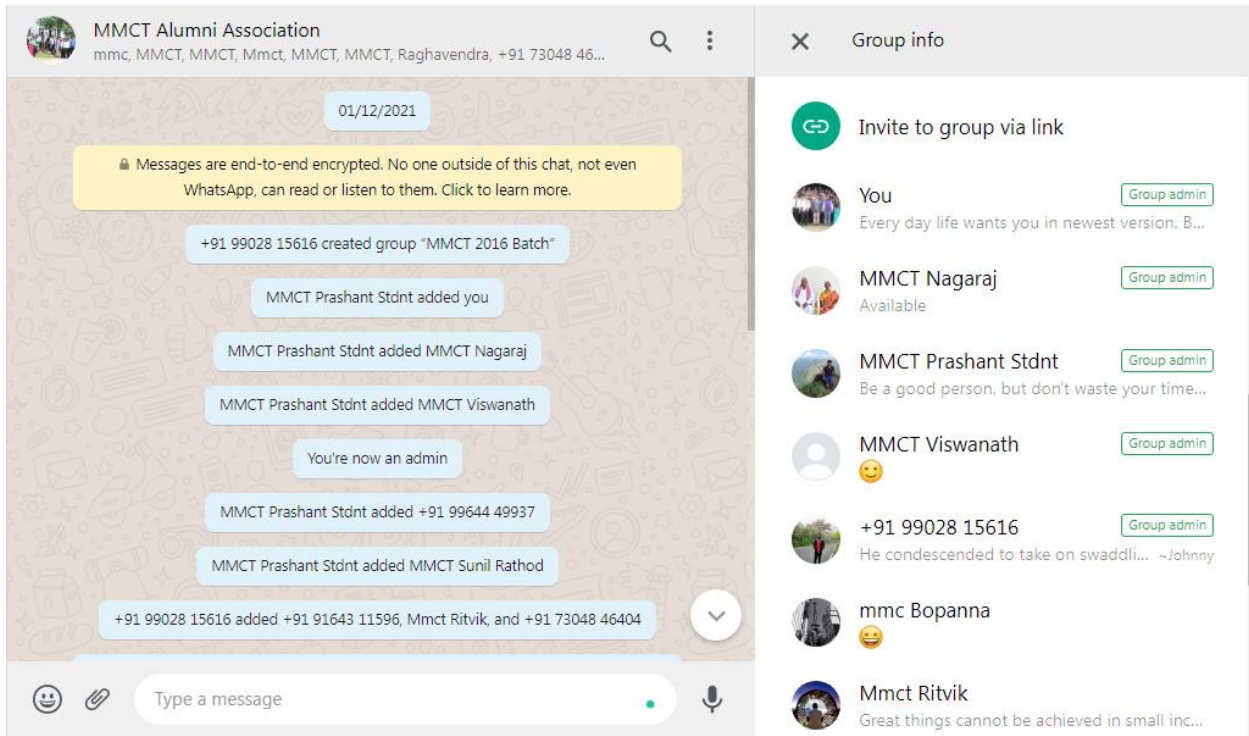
MMCT Alumni Association
mmc, MMCT, MMCT, Mmct, MMCT, MMCT, Raghavendra, +91 73048 46...

01/12/2021

Messages are end-to-end encrypted. No one outside of this chat, not even WhatsApp, can read or listen to them. Click to learn more.

+91 99028 15616 created group "MMCT 2016 Batch"

MMCT Prashant Stdnt added you

MMCT Prashant Stdnt added MMCT Nagaraj

MMCT Prashant Stdnt added MMCT Viswanath

You're now an admin

MMCT Prashant Stdnt added +91 99644 49937

MMCT Prashant Stdnt added MMCT Sunil Rathod

+91 99028 15616 added +91 91643 11596, Mmct Ritvik, and +91 73048 46404

Type a message

Group info

Invite to group via link

You
Group admin
Every day life wants you in newest version. B...

MMCT Nagaraj
Group admin
Available

MMCT Prashant Stdnt
Group admin
Be a good person, but don't waste your time...

MMCT Viswanath
Group admin
🙂

+91 99028 15616
Group admin
He condescended to take on swaddli... ~Johnny

mmc Bopanna
😀

Mmct Ritvik
Great things cannot be achieved in small inc...